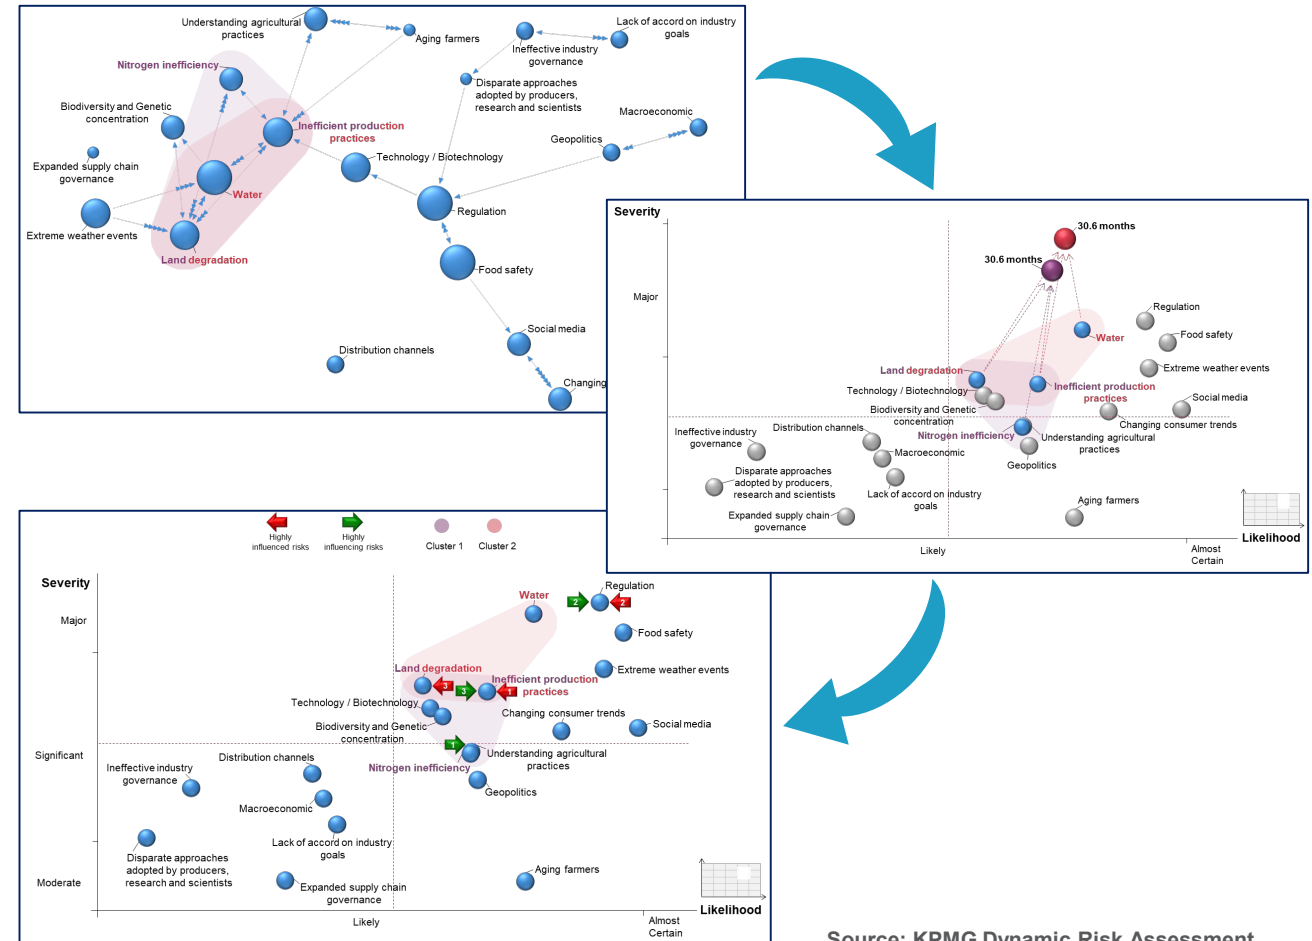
Understanding agricultural practices
Aging farmers
Ineffective industry governance
Lack of accord on industry goals
Nitrogen inefficiency
Disparate approaches adopted by producers, research and scientists
Biodiversity and Genetic concentration
Inefficient production practices
Macroeconomic
Geopolitics
Expanded supply chain governance
Technology / Biotechnology
Water
Regulation
Extreme weather events
Land degradation
Food safety
Social media
Distribution channels
Changing

Severity
30.6 months
30.6 months
Major
Regulation
Water
Food safety
Land degradation
Extreme weather events
Technology / Biotechnology
Inefficient production practices
Social media
Biodiversity and Genetic concentration
Changing consumer trends
Ineffective industry governance
Distribution channels
Nitrogen inefficiency
Understanding agricultural practices
Macroeconomic
Geopolitics
Disparate approaches adopted by producers, research and scientists
Lack of accord on industry goals
Aging farmers
Expanded supply chain governance
Likely
Almost Certain
Likelihood

Highly influenced risks
Highly influencing risks
Cluster 1
Cluster 2
Severity
Major
Water
2
Regulation
2
Food safety
Land degradation
Extreme weather events
3
3
Inefficient production practices
1
Technology / Biotechnology
Changing consumer trends
Biodiversity and Genetic concentration
Social media
Significant
1
Understanding agricultural practices
Distribution channels
Ineffective industry governance
Nitrogen inefficiency
Geopolitics
Macroeconomic
Lack of accord on industry goals
Disparate approaches adopted by producers, research and scientists
Aging farmers
Moderate
Expanded supply chain governance
Likelihood
Likely
Almost Certain

Source: KPMG Dynamic Risk Assessment